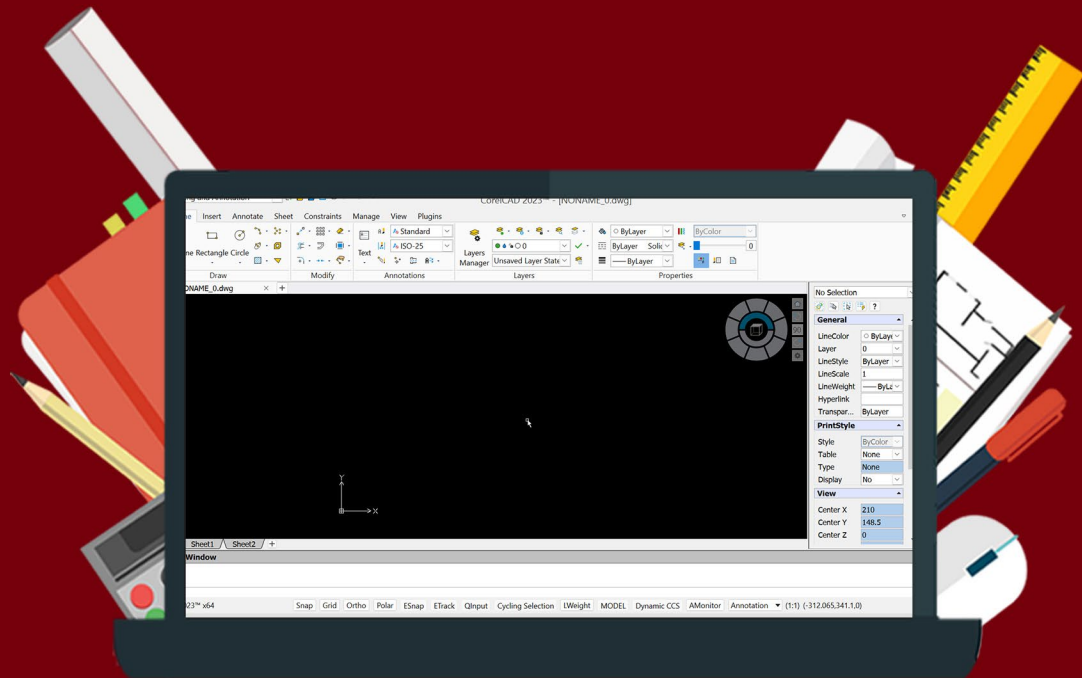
CorelCAD 2023 - [NONAME_0.dwg]

ne Insert Annotate Sheet Constraints Manage View Plugins

ne Rectangle Circle
Draw
Modify
Text
Standard
ISO-25
Annotations
Layers Manager
0
Unsaved Layer State
Layers
ByLayer
ByLayer Solid
ByLayer
ByColor
0
Properties

NAME_0.dwg

Y
X

Sheet1 Sheet2 +

Window

023™ x64 Snap Grid Ortho Polar ESnap ETrack QInput Cycling Selection LWeight MODEL Dynamic CCS AMonitor Annotation (1:1) (-312.065,341.1,0)

No Selection
General
LineColor ByLaye
Layer 0
LineStyle ByLayer
LineScale 1
LineWeight ByLa
Hyperlink
Transpar... ByLayer
PrintStyle
Style ByColor
Table None
Type None
Display No
View
Center X 210
Center Y 148.5
Center Z 0